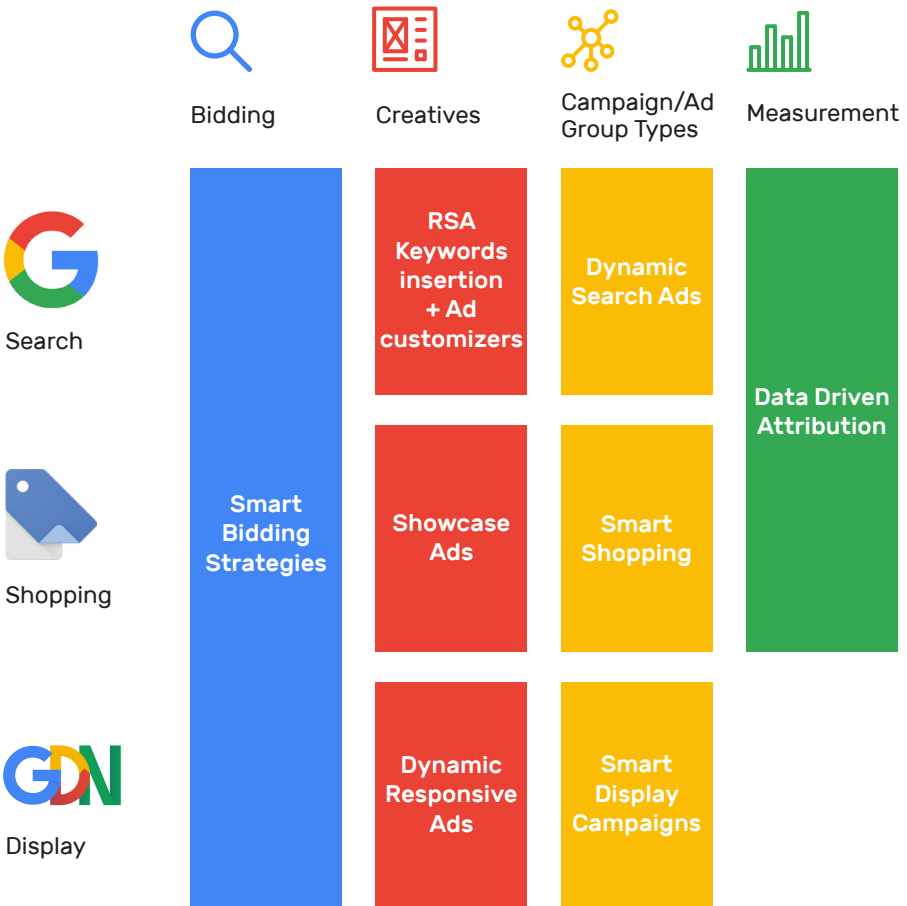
Bidding

Creatives

Campaign/Ad Group Types

Measurement

Search

Shopping

GDN

Display

Smart Bidding Strategies

RSA Keywords insertion + Ad customizers

Showcase Ads

Dynamic Responsive Ads

Dynamic Search Ads

Smart Shopping

Smart Display Campaigns

Data Driven Attribution